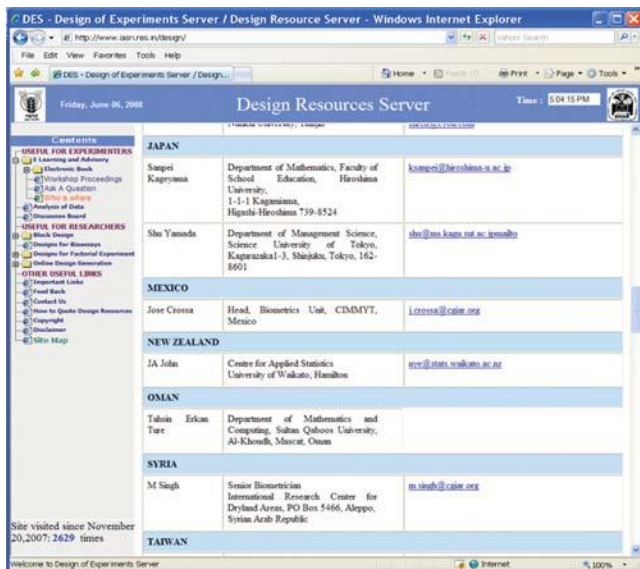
DES - Design of Experiments Server / Design Resource Server - Windows Internet Explorer

http://www.iasri.res.in/design/

File Edit View Favorites Tools Help

DES - Design of Experiments Server / Design...

Home Print Page Tools

Friday, June 06, 2008

Design Resources Server

Time: 5:04:15 PM

Contents
USEFUL FOR EXPERIMENTERS
E Learning and Advisory
Electronic Book
Workshop Proceedings
Ask A Question
Who is where
Analysis of Data
Discussion Board
USEFUL FOR RESEARCHERS
Block Designs
Designs for Bioassays
Designs for Factorial Experiment
Online Design Generation
OTHER USEFUL LINKS
Important Links
Feed Back
Contact Us
How to Quote Design Resources
Copyright
Disclaimer
Site Map

Site visited since November 20,2007: 2629 times

| | | |
|---|---|---|
| JAPAN | | |
| Sanpei Kageyama | Department of Mathematics, Faculty of School Education, Hiroshima University, 1-1-1 Kagamiama, Higashi-Hiroshima 739-8524 | ksanpei@hiroshima-u.ac.jp |
| Shu Yamada | Department of Management Science, Science University of Tokyo, Kagurazaka1-3, Shinjuku, Tokyo, 162-8601 | shu@ms.kagu.sut.ac.jpmailto |
| MEXICO | | |
| Jose Crossa | Head, Biometrics Unit, CIMMYT, Mexico | j.crossa@cgiar.org |
| NEW ZEALAND | | |
| JA John | Centre for Applied Statistics University of Waikato, Hamilton | nye@stats.waikato.ac.nz |
| OMAN | | |
| Tahsin Erkan Ture | Department of Mathematics and Computing, Sultan Qaboos University, Al-Khoudh, Muscat, Oman | |
| SYRIA | | |
| M Singh | Senior Biometrician International Research Center for Dryland Areas, PO Box 5466, Aleppo, Syrian Arab Republic | m.singh@cgiar.org |
| TAIWAN | | |

Welcome to Design of Experiments Server

Internet

100%